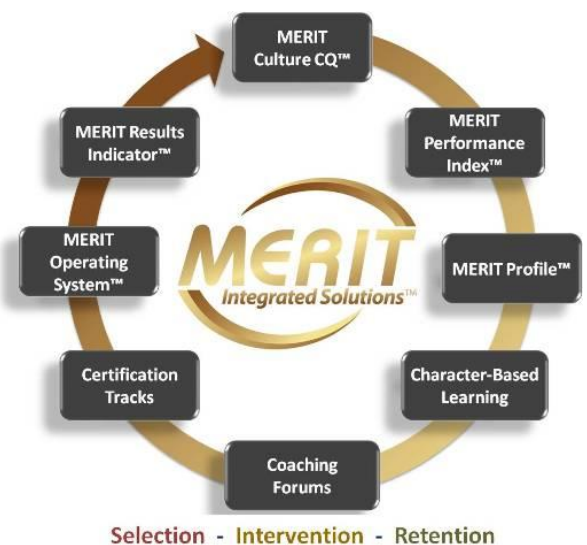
MERIT Culture CQ™

MERIT Performance Index™

MERIT Profile™

Character-Based Learning

Coaching Forums

Certification Tracks

MERIT Operating System™

MERIT Results Indicator™

MERIT
Integrated Solutions™

Selection - Intervention - Retention